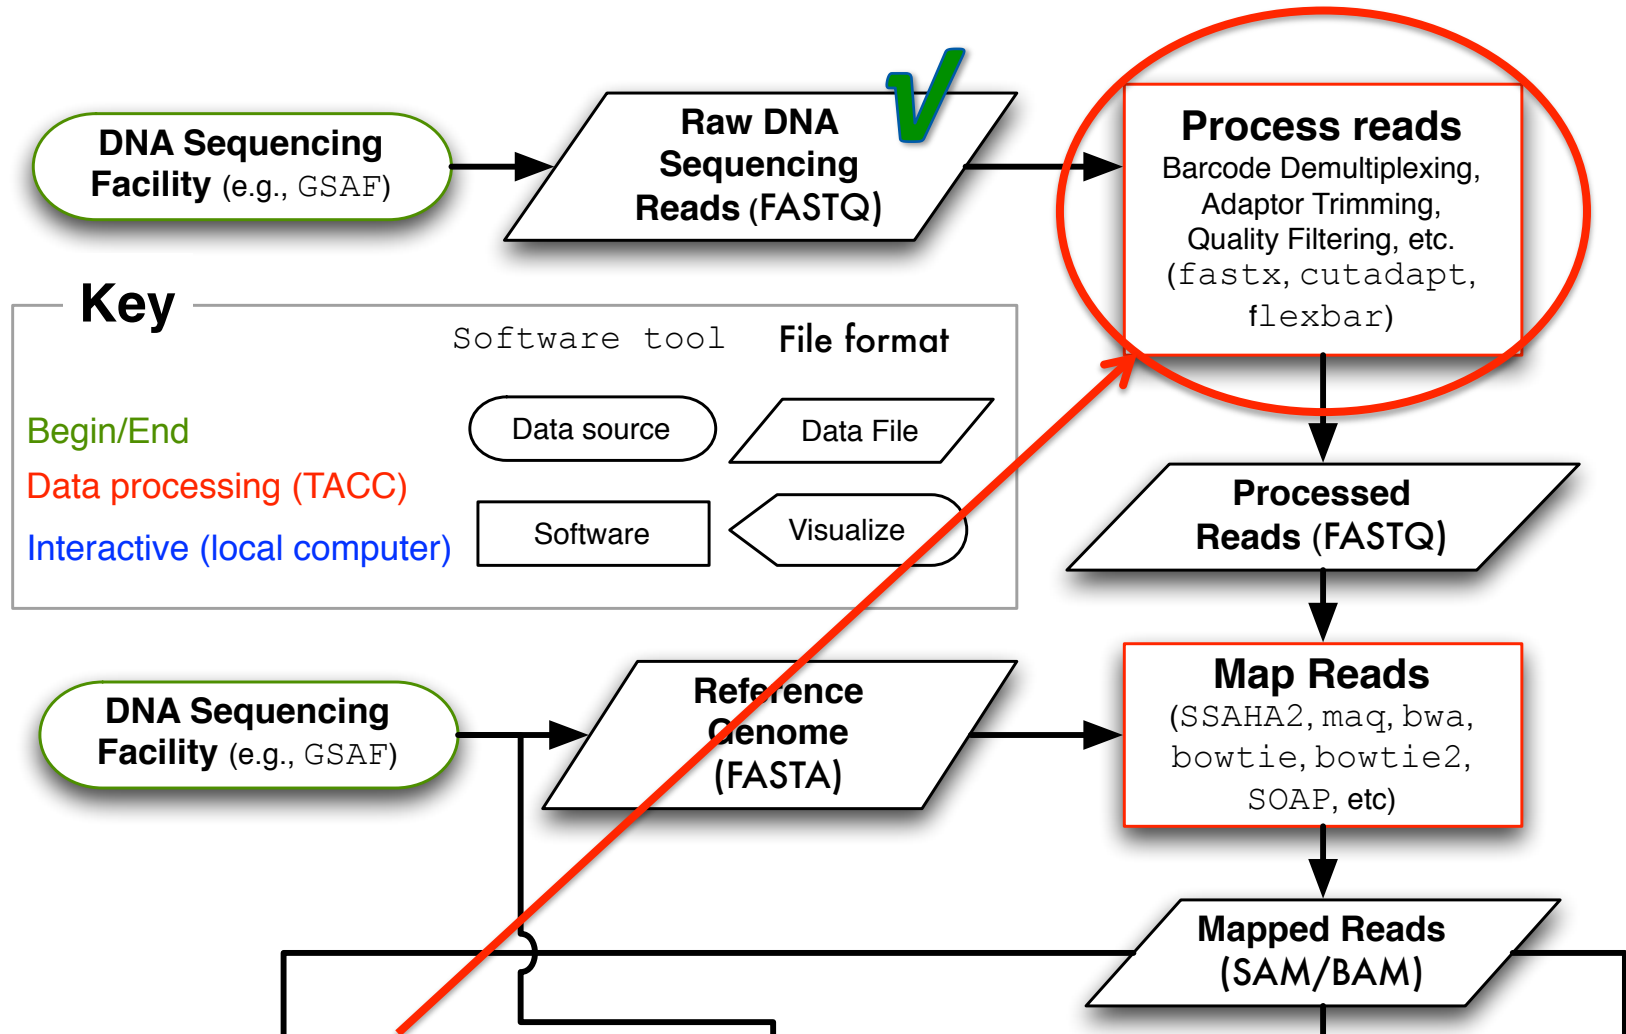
DNA Sequencing Facility (e.g., GSAF)

Raw DNA Sequencing Reads (FASTQ)

Process reads
Barcode Demultiplexing, Adaptor Trimming, Quality Filtering, etc. (fastx, cutadapt, flexbar)

Key

Software tool

File format

Begin/End

Data processing (TACC)

Interactive (local computer)

Data source

Data File

Software

Visualize

Processed Reads (FASTQ)

DNA Sequencing Facility (e.g., GSAF)

Reference Genome (FASTA)

Map Reads
(SSAHA2, maq, bwa, bowtie, bowtie2, SOAP, etc)

Mapped Reads (SAM/BAM)